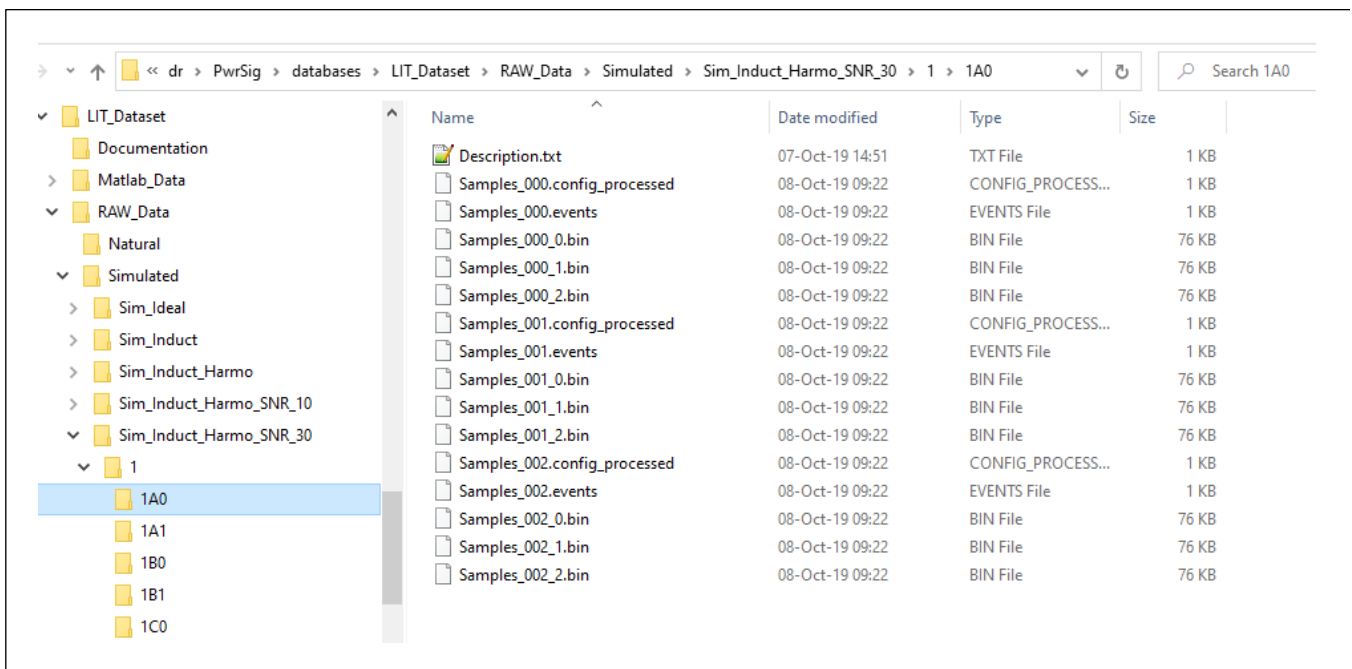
« dr › PwrSig › databases › LIT_Dataset › RAW_Data › Simulated › Sim_Induct_Harmo_SNR_30 › 1 › 1A0

Search 1A0

LIT_Dataset
Documentation
Matlab_Data
RAW_Data
Natural
Simulated
Sim_Ideal
Sim_Induct
Sim_Induct_Harmo
Sim_Induct_Harmo_SNR_10
Sim_Induct_Harmo_SNR_30
1
1A0
1A1
1B0
1B1
1C0

| Name | Date modified | Type | Size |
|---|---|---|---|
| Description.txt | 07-Oct-19 14:51 | TXT File | 1 KB |
| Samples_000.config_processed | 08-Oct-19 09:22 | CONFIG_PROCESS... | 1 KB |
| Samples_000.events | 08-Oct-19 09:22 | EVENTS File | 1 KB |
| Samples_000_0.bin | 08-Oct-19 09:22 | BIN File | 76 KB |
| Samples_000_1.bin | 08-Oct-19 09:22 | BIN File | 76 KB |
| Samples_000_2.bin | 08-Oct-19 09:22 | BIN File | 76 KB |
| Samples_001.config_processed | 08-Oct-19 09:22 | CONFIG_PROCESS... | 1 KB |
| Samples_001.events | 08-Oct-19 09:22 | EVENTS File | 1 KB |
| Samples_001_0.bin | 08-Oct-19 09:22 | BIN File | 76 KB |
| Samples_001_1.bin | 08-Oct-19 09:22 | BIN File | 76 KB |
| Samples_001_2.bin | 08-Oct-19 09:22 | BIN File | 76 KB |
| Samples_002.config_processed | 08-Oct-19 09:22 | CONFIG_PROCESS... | 1 KB |
| Samples_002.events | 08-Oct-19 09:22 | EVENTS File | 1 KB |
| Samples_002_0.bin | 08-Oct-19 09:22 | BIN File | 76 KB |
| Samples_002_1.bin | 08-Oct-19 09:22 | BIN File | 76 KB |
| Samples_002_2.bin | 08-Oct-19 09:22 | BIN File | 76 KB |